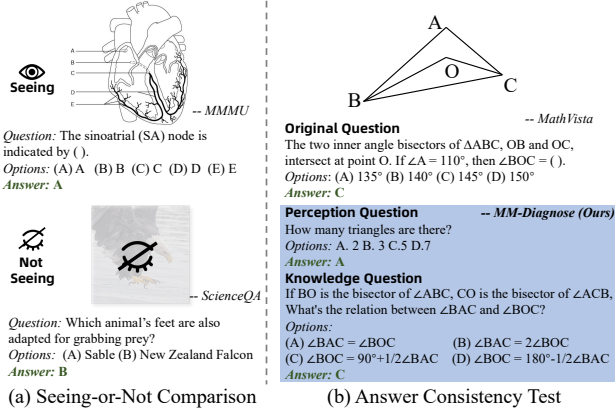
Seeing

A
B
C
D
E

-- MMMU

Question: The sinoatrial (SA) node is indicated by ( ).
Options: (A) A (B) B (C) C (D) D (E) E
Answer: A

Not Seeing

-- ScienceQA

Question: Which animal's feet are also adapted for grabbing prey?
Options: (A) Sable (B) New Zealand Falcon
Answer: B

(a) Seeing-or-Not Comparison

A
O
B
C

-- MathVista

Original Question
The two inner angle bisectors of ΔABC, OB and OC, intersect at point O. If ∠A = 110°, then ∠BOC = ( ).
Options: (A) 135° (B) 140° (C) 145° (D) 150°
Answer: C

Perception Question -- MM-Diagnose (Ours)
How many triangles are there?
Options: A. 2 B. 3 C.5 D.7
Answer: A

Knowledge Question
If BO is the bisector of ∠ABC, CO is the bisector of ∠ACB, What's the relation between ∠BAC and ∠BOC?
Options:
(A) ∠BAC = ∠BOC (B) ∠BAC = 2∠BOC
(C) ∠BOC = 90°+1/2∠BAC (D) ∠BOC = 180°-1/2∠BAC
Answer: C

(b) Answer Consistency Test